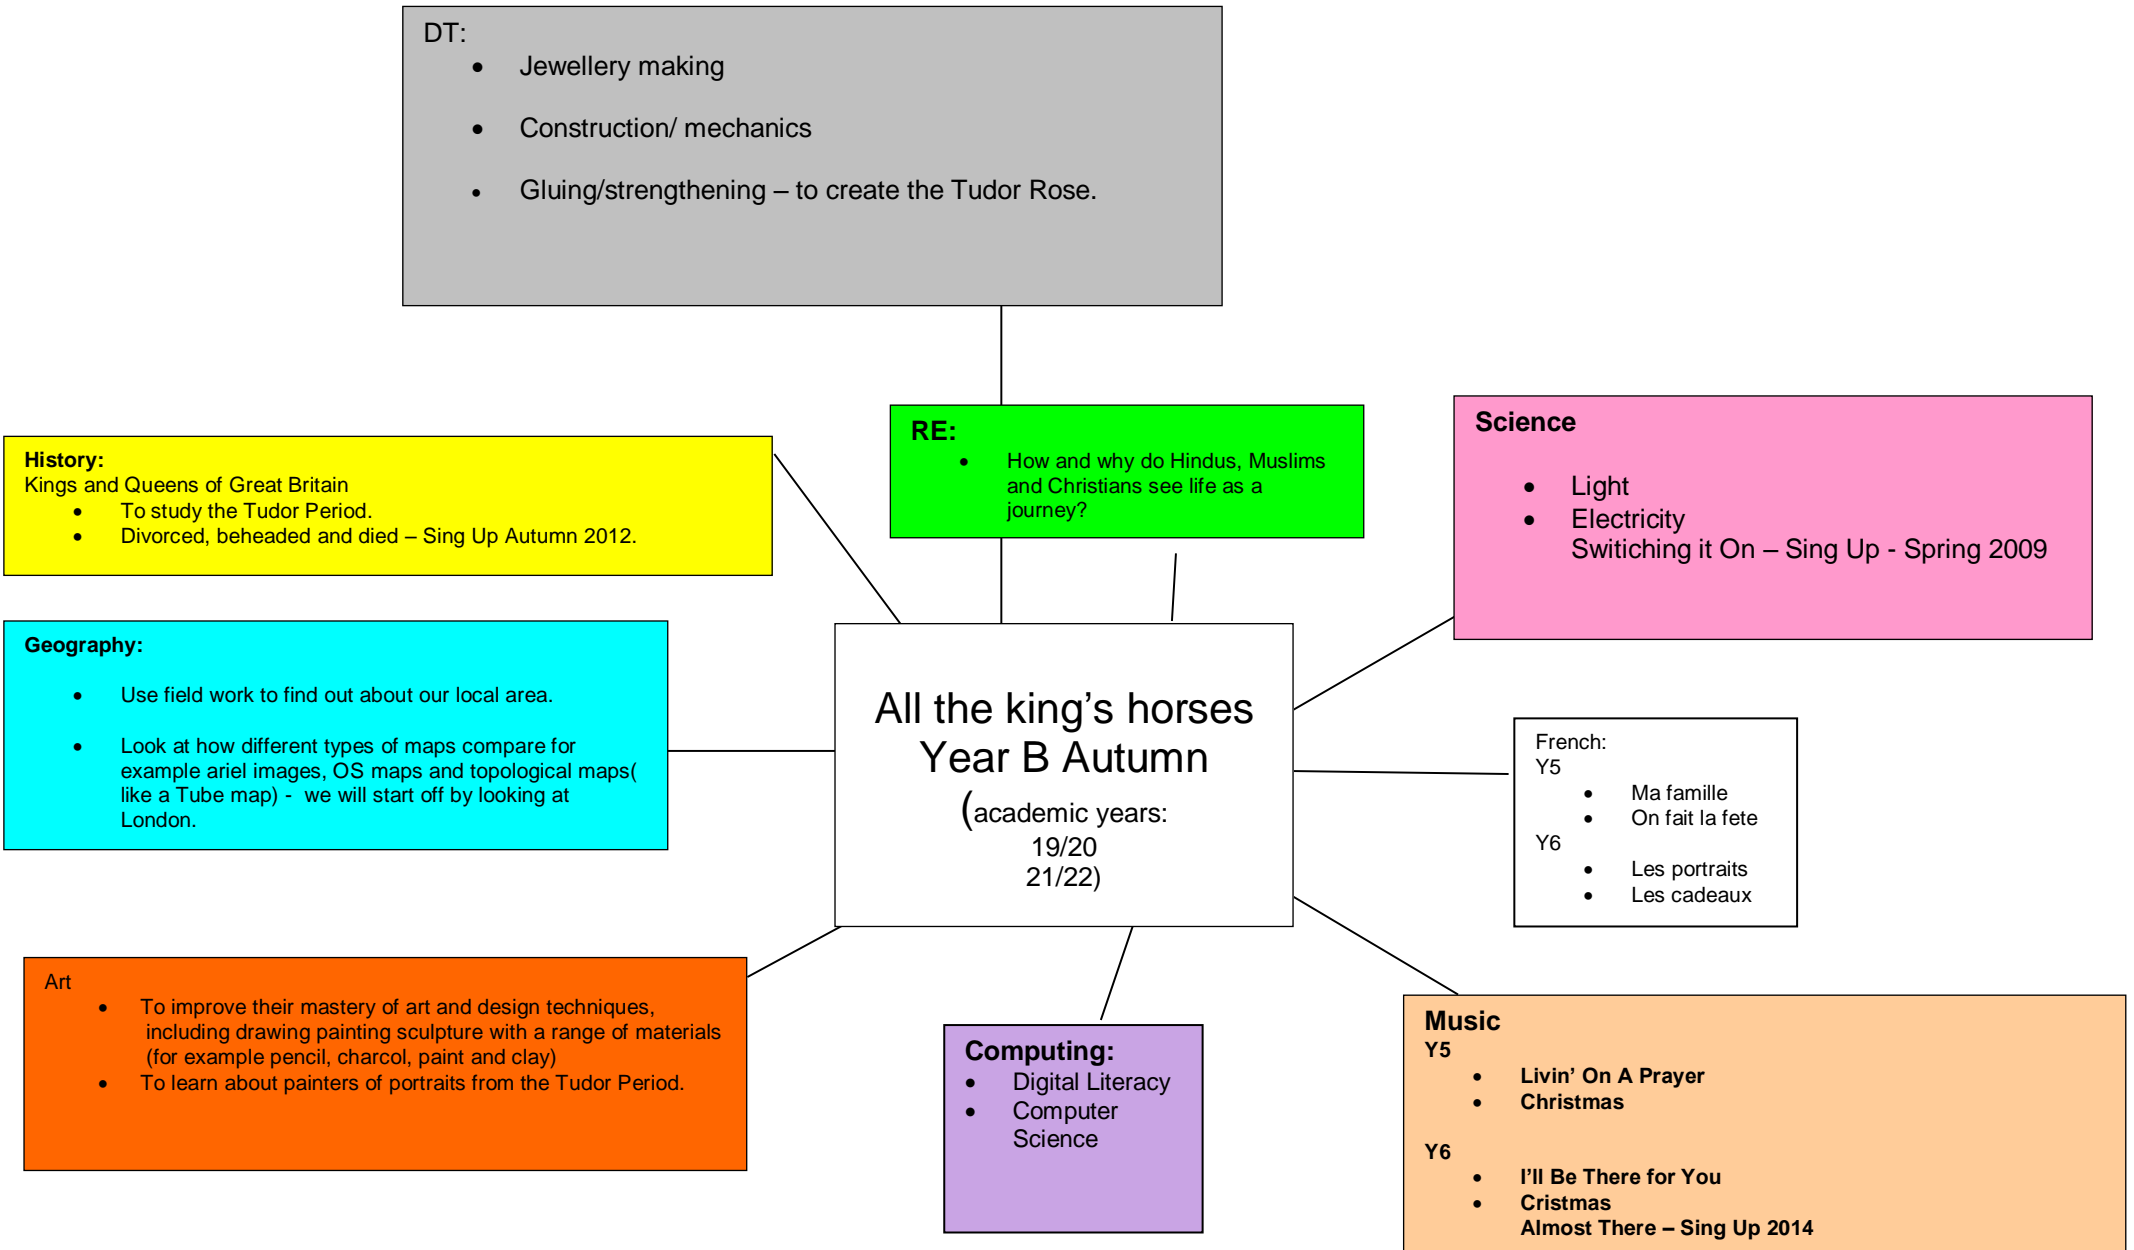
DT:
- Jewellery making
- Construction/ mechanics
- Gluing/strengthening – to create the Tudor Rose.

History:
Kings and Queens of Great Britain
- To study the Tudor Period.
- Divorced, beheaded and died – Sing Up Autumn 2012.

RE:
- How and why do Hindus, Muslims and Christians see life as a journey?

Science
- Light
- Electricity
Switiching it On – Sing Up - Spring 2009

Geography:
- Use field work to find out about our local area.
- Look at how different types of maps compare for example ariel images, OS maps and topological maps( like a Tube map) - we will start off by looking at London.

All the king's horses
Year B Autumn
(academic years:
19/20
21/22)

French:
Y5
- Ma famille
- On fait la fete
Y6
- Les portraits
- Les cadeaux

Art
- To improve their mastery of art and design techniques, including drawing painting sculpture with a range of materials (for example pencil, charcol, paint and clay)
- To learn about painters of portraits from the Tudor Period.

Computing:
- Digital Literacy
- Computer Science

Music
Y5
- Livin' On A Prayer
- Christmas

Y6
- I'll Be There for You
- Cristmas
Almost There – Sing Up 2014